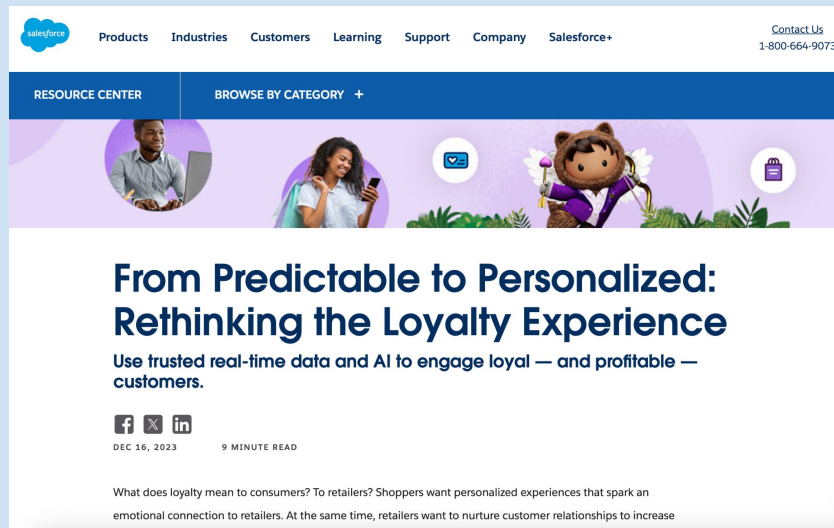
salesforce

Products Industries Customers Learning Support Company Salesforce+

Contact Us
1-800-664-9073

RESOURCE CENTER

BROWSE BY CATEGORY +

From Predictable to Personalized: Rethinking the Loyalty Experience

Use trusted real-time data and AI to engage loyal — and profitable — customers.

DEC 16, 2023 9 MINUTE READ

What does loyalty mean to consumers? To retailers? Shoppers want personalized experiences that spark an emotional connection to retailers. At the same time, retailers want to nurture customer relationships to increase